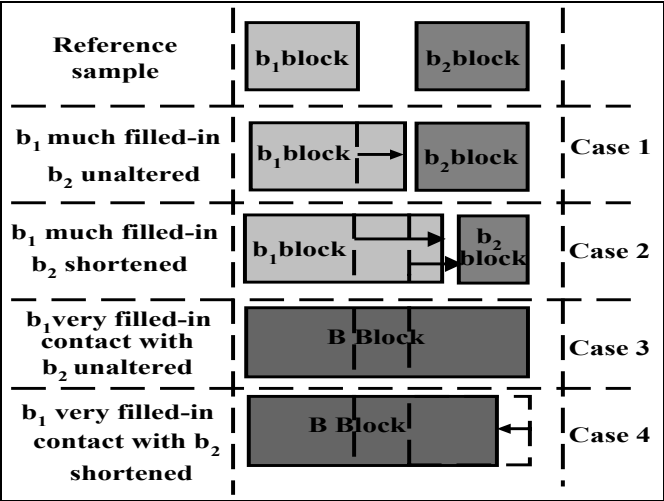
Reference sample

$b_1$block

$b_2$block

$b_1$ much filled-in $b_2$ unaltered

$b_1$block

$b_2$block

Case 1

$b_1$ much filled-in $b_2$ shortened

$b_1$block

$b_2$ block

Case 2

$b_1$very filled-in contact with $b_2$ unaltered

B Block

Case 3

$b_1$ very filled-in contact with $b_2$ shortened

B Block

Case 4